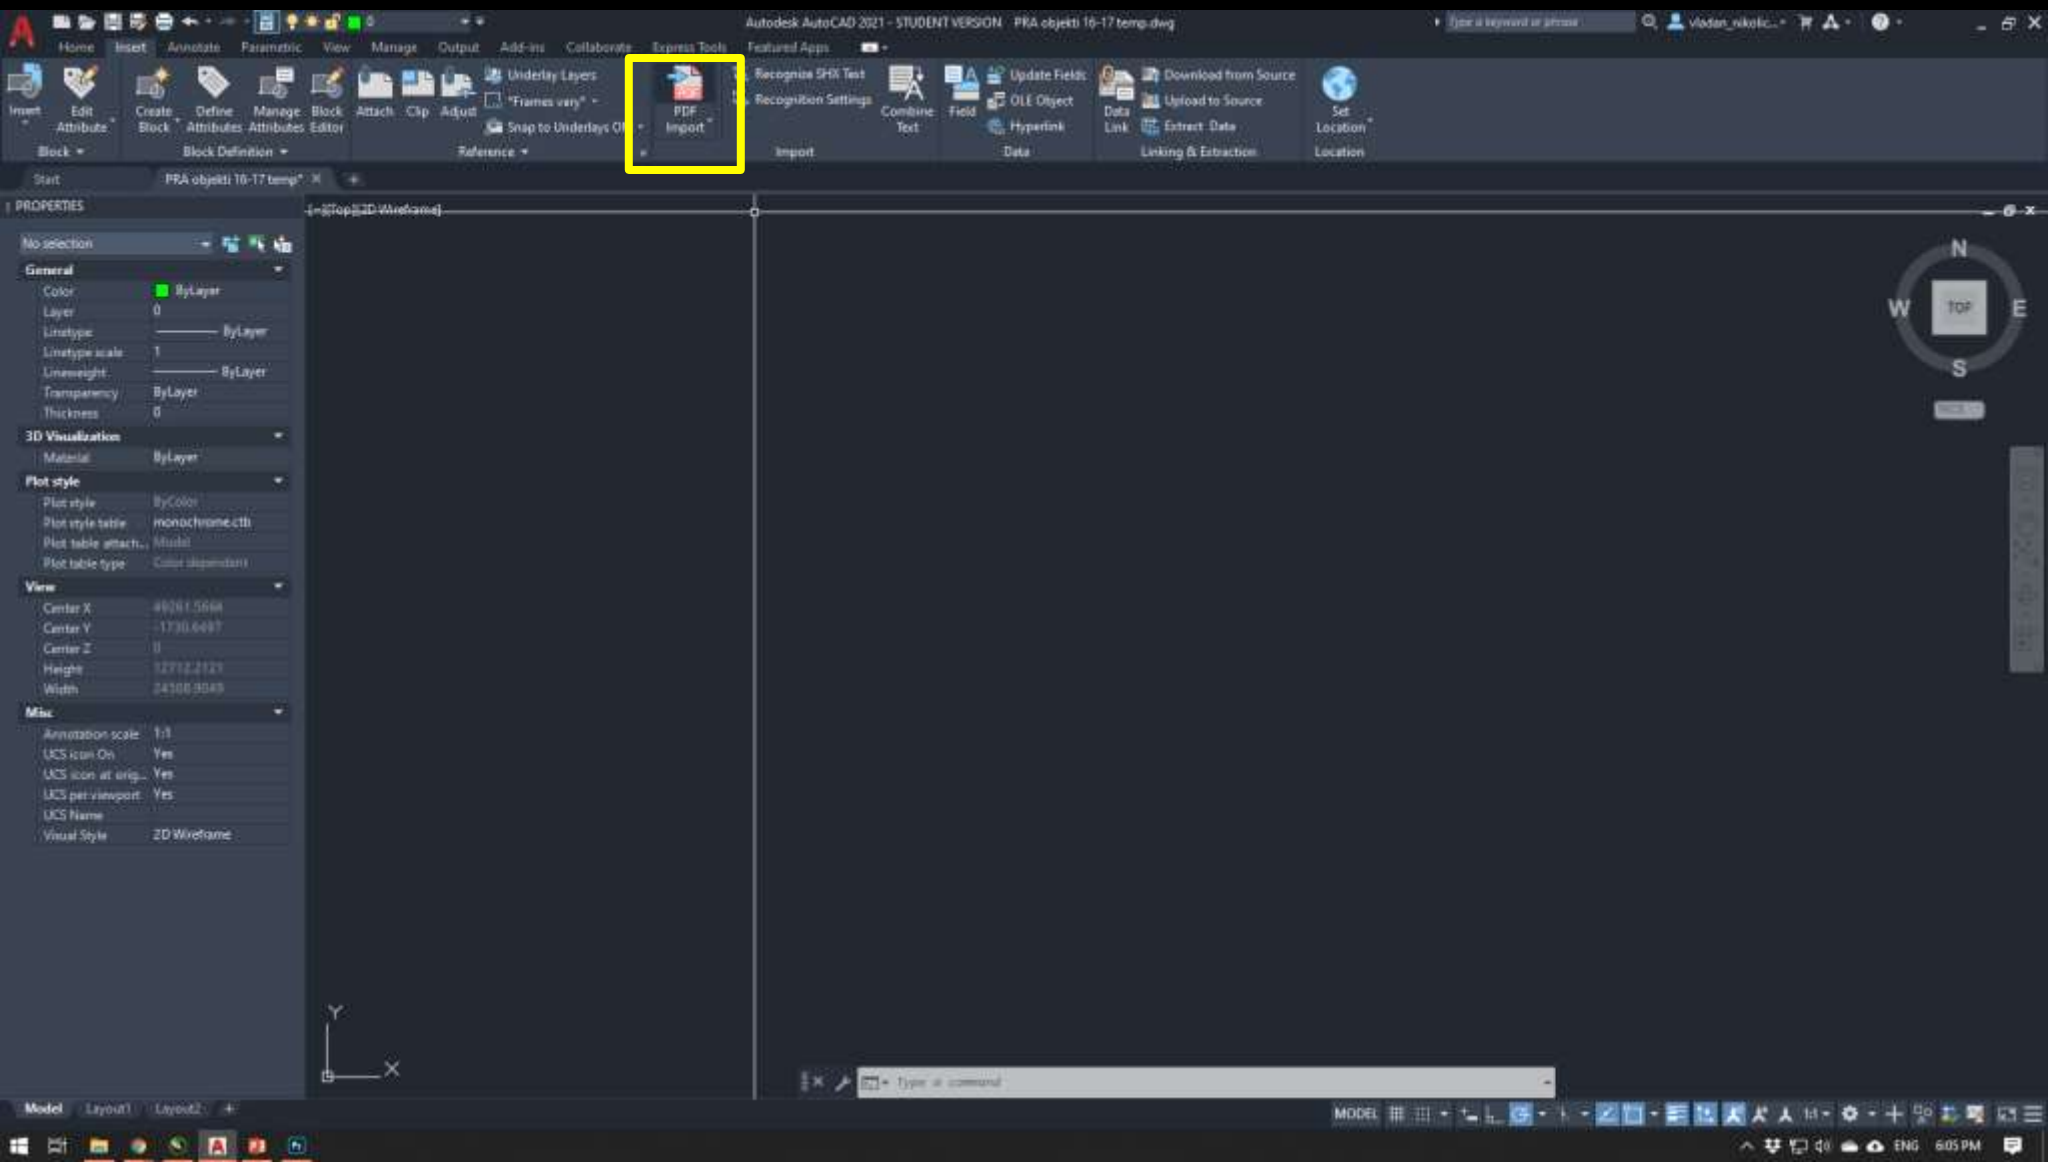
Autodesk AutoCAD 2021 - STUDENT VERSION PRA objekti 16-17 temp.dwg

Type a keyword or phrase

vladan_nikolic...

Home Insert Annotate Parametric View Manage Output Add-ins Collaborate Express Tools Featured Apps

Insert

Edit Attribute

Block

Create Block

Define Attributes

Manage Attributes

Block Editor

Block Definition

Attach

Clip

Adjust

Underlay Layers

*Frames vary*

Snap to Underlays ON

Reference

PDF Import

Recognize SHX Text

Recognition Settings

Combine Text

Import

Field

Update Fields

OLE Object

Hyperlink

Data

Data Link

Download from Source

Upload to Source

Extract Data

Linking & Extraction

Set Location

Location

Start

PRA objekti 16-17 temp*

PROPERTIES

[-][Top][2D Wireframe]

No selection

General

| | |
|---|---|
| Color | ByLayer |
| Layer | 0 |
| Linetype | ByLayer |
| Linetype scale | 1 |
| Lineweight | ByLayer |
| Transparency | ByLayer |
| Thickness | 0 |

3D Visualization

| | |
|---|---|
| Material | ByLayer |

Plot style

| | |
|---|---|
| Plot style | ByColor |
| Plot style table | monochrome.ctb |
| Plot table attach... | Model |
| Plot table type | Color dependent |

View

| | |
|---|---|
| Center X | 49261.5666 |
| Center Y | -1730.6497 |
| Center Z | 0 |
| Height | 12712.2121 |
| Width | 24508.9049 |

Misc

| | |
|---|---|
| Annotation scale | 1:1 |
| UCS icon On | Yes |
| UCS icon at orig... | Yes |
| UCS per viewport | Yes |
| UCS Name | |
| Visual Style | 2D Wireframe |

N

W

TOP

E

S

WCS

Y

X

Type a command

Model Layout1 Layout2

MODEL

ENG

6:05 PM